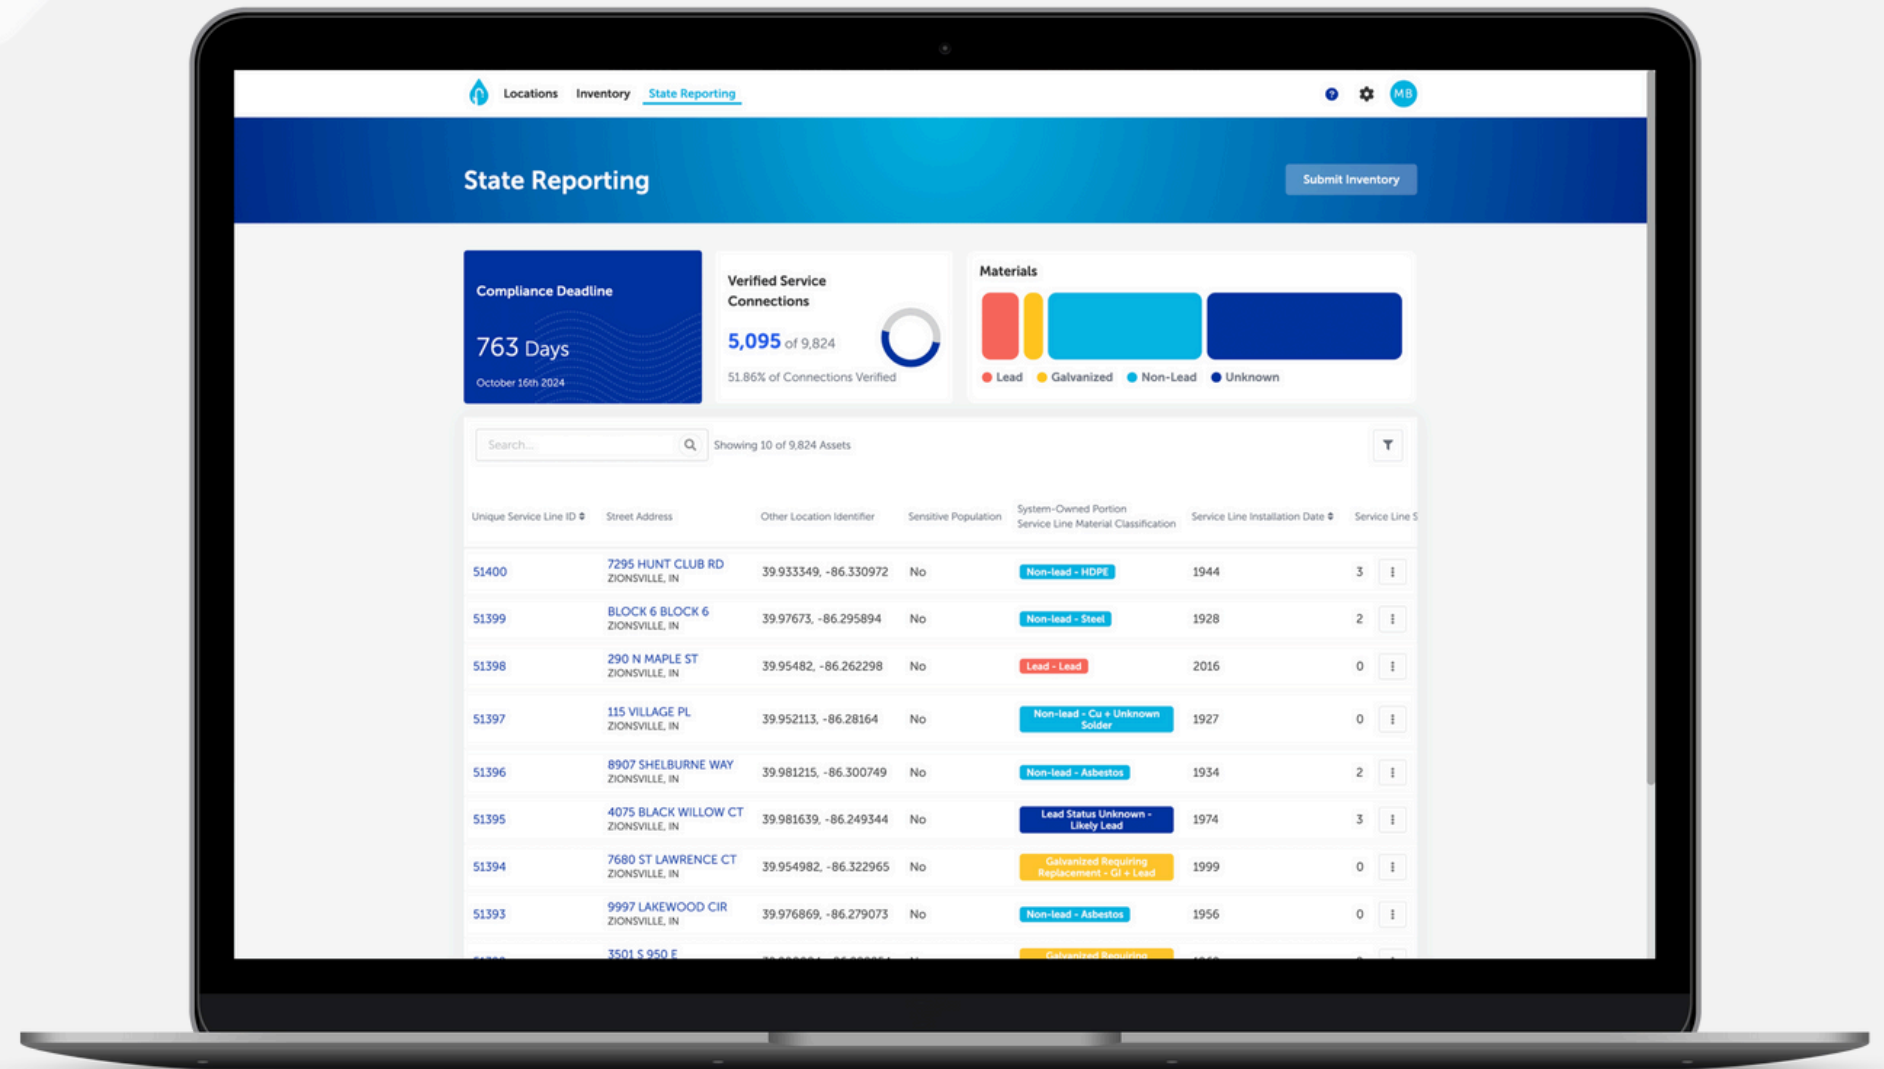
Locations Inventory State Reporting

MB

State Reporting

Submit Inventory

Compliance Deadline

763 Days

October 16th 2024

Verified Service Connections

5,095 of 9,824

51.86% of Connections Verified

Materials

Lead Galvanized Non-Lead Unknown

Search...

Showing 10 of 9,824 Assets

| Unique Service Line ID | Street Address | Other Location Identifier | Sensitive Population | System-Owned Portion Service Line Material Classification | Service Line Installation Date | Service Line S |
|---|---|---|---|---|---|---|
| 51400 | 7295 HUNT CLUB RD ZIONSVILLE, IN | 39.933349, -86.330972 | No | Non-lead - HDPE | 1944 | 3 |
| 51399 | BLOCK 6 BLOCK 6 ZIONSVILLE, IN | 39.97673, -86.295894 | No | Non-lead - Steel | 1928 | 2 |
| 51398 | 290 N MAPLE ST ZIONSVILLE, IN | 39.95482, -86.262298 | No | Lead - Lead | 2016 | 0 |
| 51397 | 115 VILLAGE PL ZIONSVILLE, IN | 39.952113, -86.28164 | No | Non-lead - Cu + Unknown Solder | 1927 | 0 |
| 51396 | 8907 SHELBURNE WAY ZIONSVILLE, IN | 39.981215, -86.300749 | No | Non-lead - Asbestos | 1934 | 2 |
| 51395 | 4075 BLACK WILLOW CT ZIONSVILLE, IN | 39.981639, -86.249344 | No | Lead Status Unknown - Likely Lead | 1974 | 3 |
| 51394 | 7680 ST LAWRENCE CT ZIONSVILLE, IN | 39.954982, -86.322965 | No | Galvanized Requiring Replacement - GI + Lead | 1999 | 0 |
| 51393 | 9997 LAKEWOOD CIR ZIONSVILLE, IN | 39.976869, -86.279073 | No | Non-lead - Asbestos | 1956 | 0 |
| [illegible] | 3501 S 950 E | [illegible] | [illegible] | Galvanized Requiring | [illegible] | |